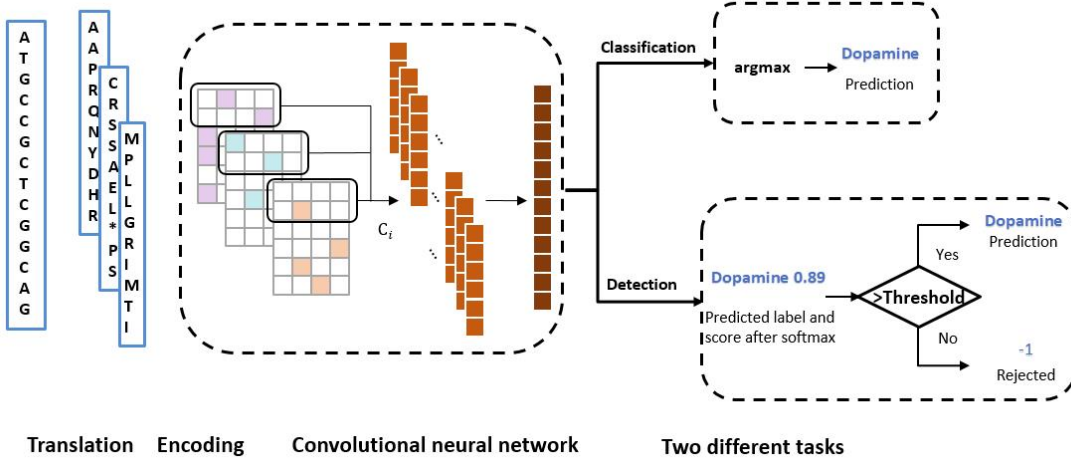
A T G C C G C T C G G C A G

A A P R Q N Y D H R

C R S A E L * P S

M P L L G R I M T I

$C_i$

Classification

argmax

Dopamine

Prediction

Detection

Dopamine 0.89

Predicted label and score after softmax

>Threshold

Yes

Dopamine

Prediction

No

-1

Rejected

Translation Encoding Convolutional neural network Two different tasks